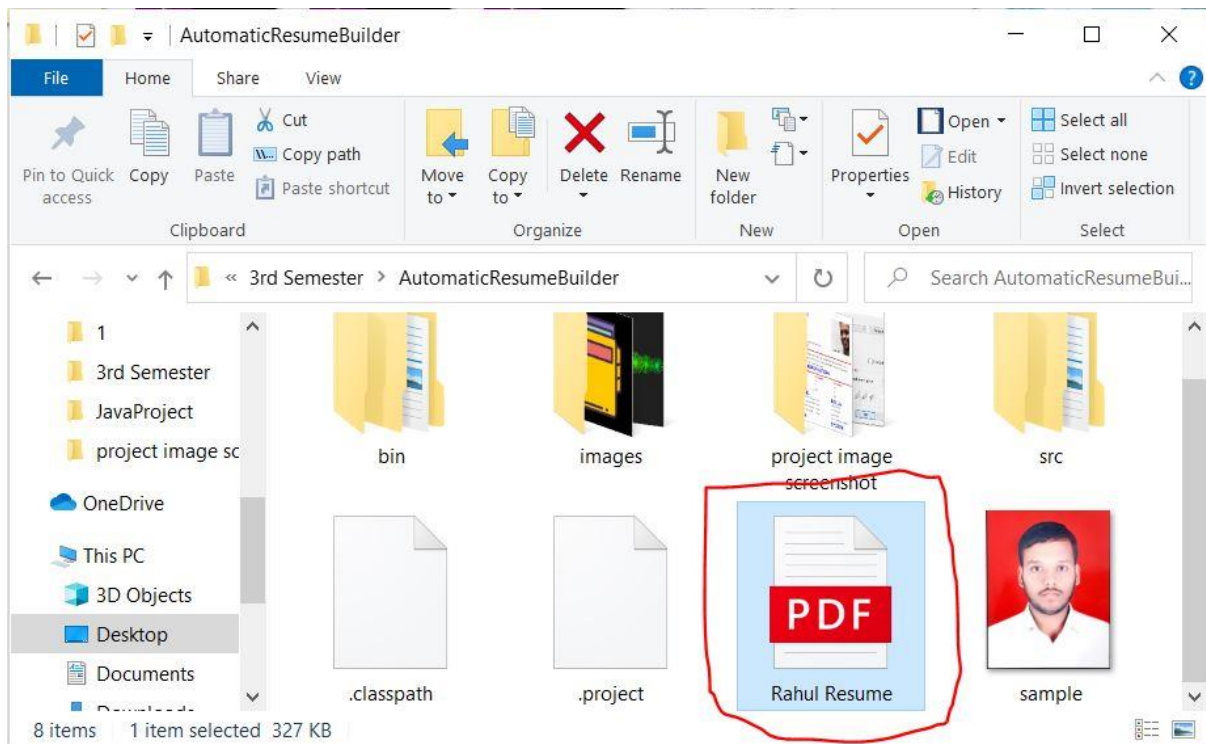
AutomaticResumeBuilder

File Home Share View

Pin to Quick access
Copy
Paste
Cut
Copy path
Paste shortcut
Clipboard

Move to
Copy to
Delete
Rename
Organize

New folder
New

Properties
Open
Edit
History
Open

Select all
Select none
Invert selection
Select

« 3rd Semester > AutomaticResumeBuilder

Search AutomaticResumeBui...

1
3rd Semester
JavaProject
project image sc
OneDrive
This PC
3D Objects
Desktop
Documents
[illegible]

bin
images
project image screenshot
src
.classpath
.project
PDF
Rahul Resume
sample

8 items 1 item selected 327 KB